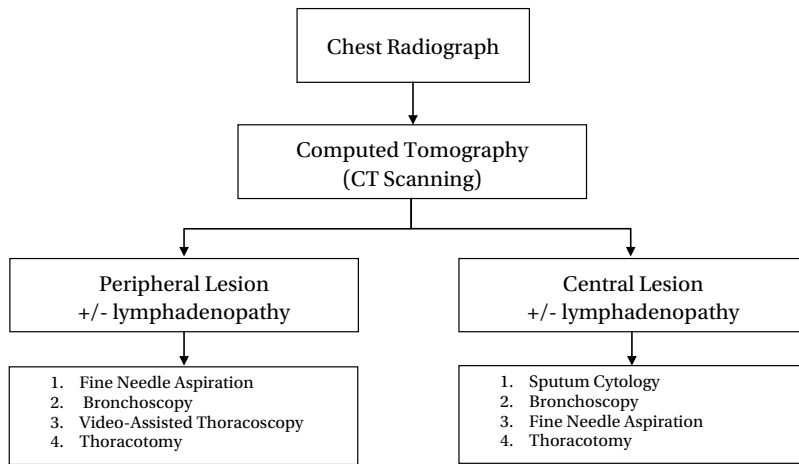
Chest Radiograph

Computed Tomography (CT Scanning)

Peripheral Lesion +/- lymphadenopathy

1. Fine Needle Aspiration
2. Bronchoscopy
3. Video-Assisted Thoracoscopy
4. Thoracotomy

Central Lesion +/- lymphadenopathy

1. Sputum Cytology
2. Bronchoscopy
3. Fine Needle Aspiration
4. Thoracotomy